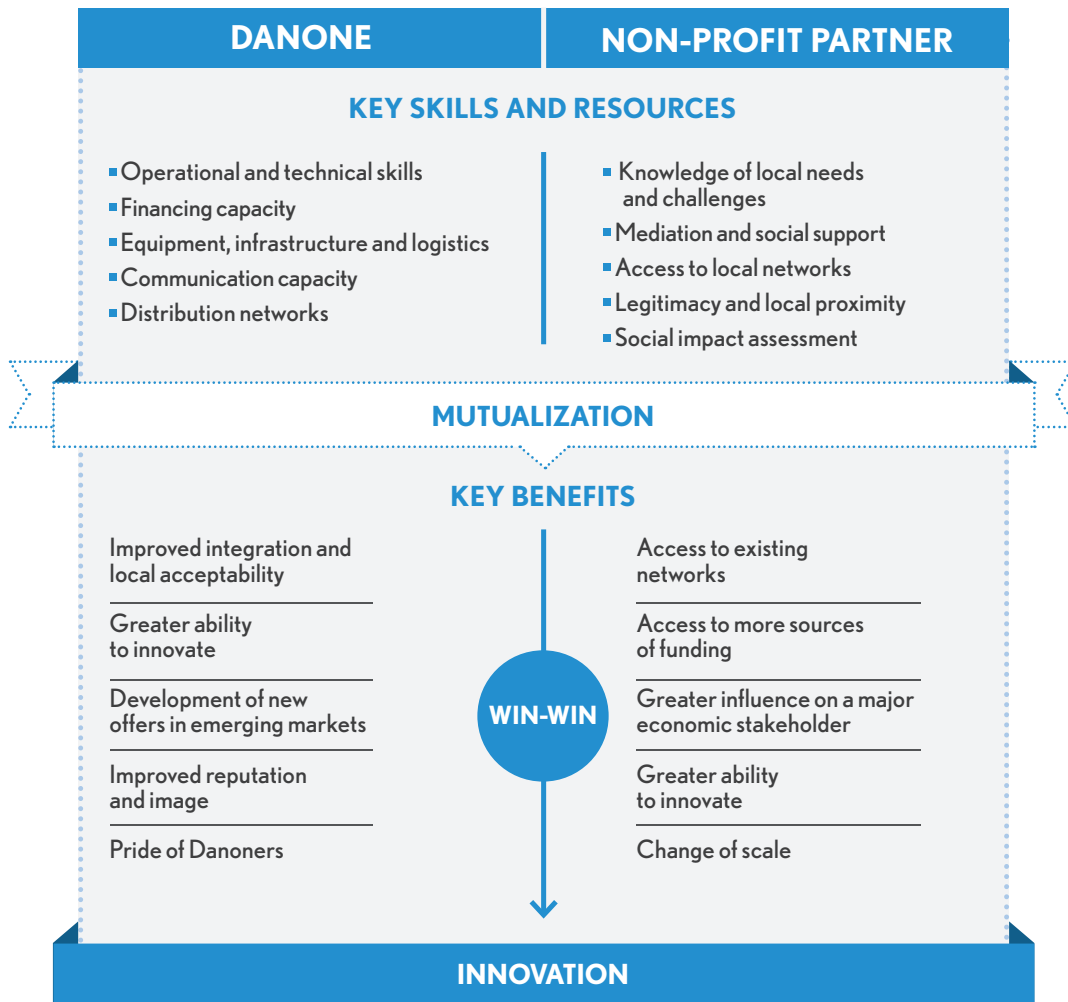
DANONE

NON-PROFIT PARTNER

KEY SKILLS AND RESOURCES

Operational and technical skills
Financing capacity
Equipment, infrastructure and logistics
Communication capacity
Distribution networks

Knowledge of local needs and challenges
Mediation and social support
Access to local networks
Legitimacy and local proximity
Social impact assessment

MUTUALIZATION

KEY BENEFITS

Improved integration and local acceptability

Greater ability to innovate

Development of new offers in emerging markets

Improved reputation and image

Pride of Danoners

WIN-WIN

Access to existing networks

Access to more sources of funding

Greater influence on a major economic stakeholder

Greater ability to innovate

Change of scale

INNOVATION